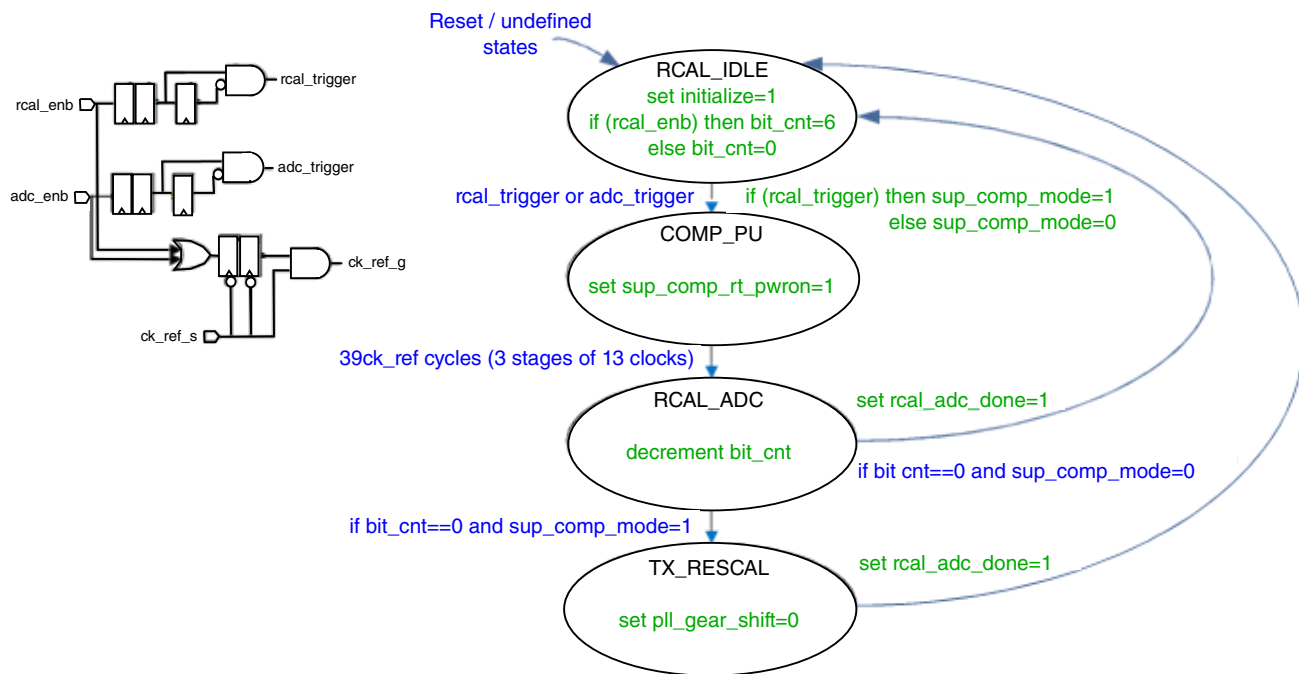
rcal_enb
rcal_trigger
adc_enb
adc_trigger
ck_ref_g
ck_ref_s

Reset / undefined states

RCAL_IDLE
set initialize=1
if (rcal_enb) then bit_cnt=6
else bit_cnt=0

rcal_trigger or adc_trigger
if (rcal_trigger) then sup_comp_mode=1
else sup_comp_mode=0

COMP_PU
set sup_comp_rt_pwron=1

39ck_ref cycles (3 stages of 13 clocks)

RCAL_ADC
decrement bit_cnt

set rcal_adc_done=1
if bit cnt==0 and sup_comp_mode=0

if bit_cnt==0 and sup_comp_mode=1

TX_RESCAL
set pll_gear_shift=0

set rcal_adc_done=1